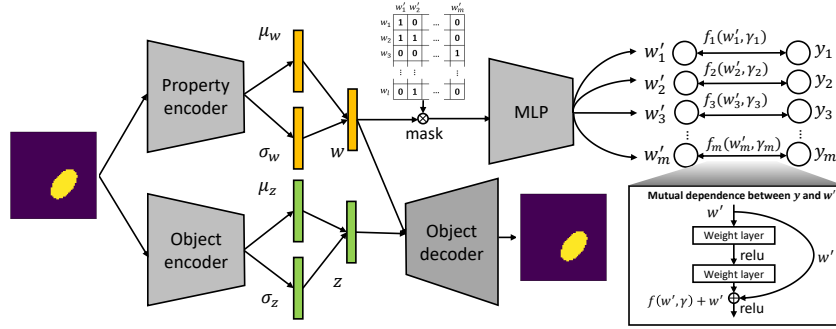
Property encoder

$\mu_w$

$\sigma_w$

$w$

| | $w'_1$ | $w'_2$ | ... | $w'_m$ |
|---|---|---|---|---|
| $w_1$ | 1 | 0 | ... | 0 |
| $w_2$ | 1 | 1 | ... | 0 |
| $w_3$ | 0 | 0 | ... | 1 |
| ⋮ | ⋮ | ⋮ | | ⋮ |
| $w_l$ | 0 | 1 | ... | 0 |

mask

MLP

$w'_1$ $f_1(w'_1, \gamma_1)$ $y_1$

$w'_2$ $f_2(w'_2, \gamma_2)$ $y_2$

$w'_3$ $f_3(w'_3, \gamma_3)$ $y_3$

$w'_m$ $f_m(w'_m, \gamma_m)$ $y_m$

Object encoder

$\mu_z$

$\sigma_z$

$z$

Object decoder

Mutual dependence between $y$ and $w'$

$w'$

Weight layer

relu

Weight layer

$w'$

$f(w', \gamma) + w'$

relu